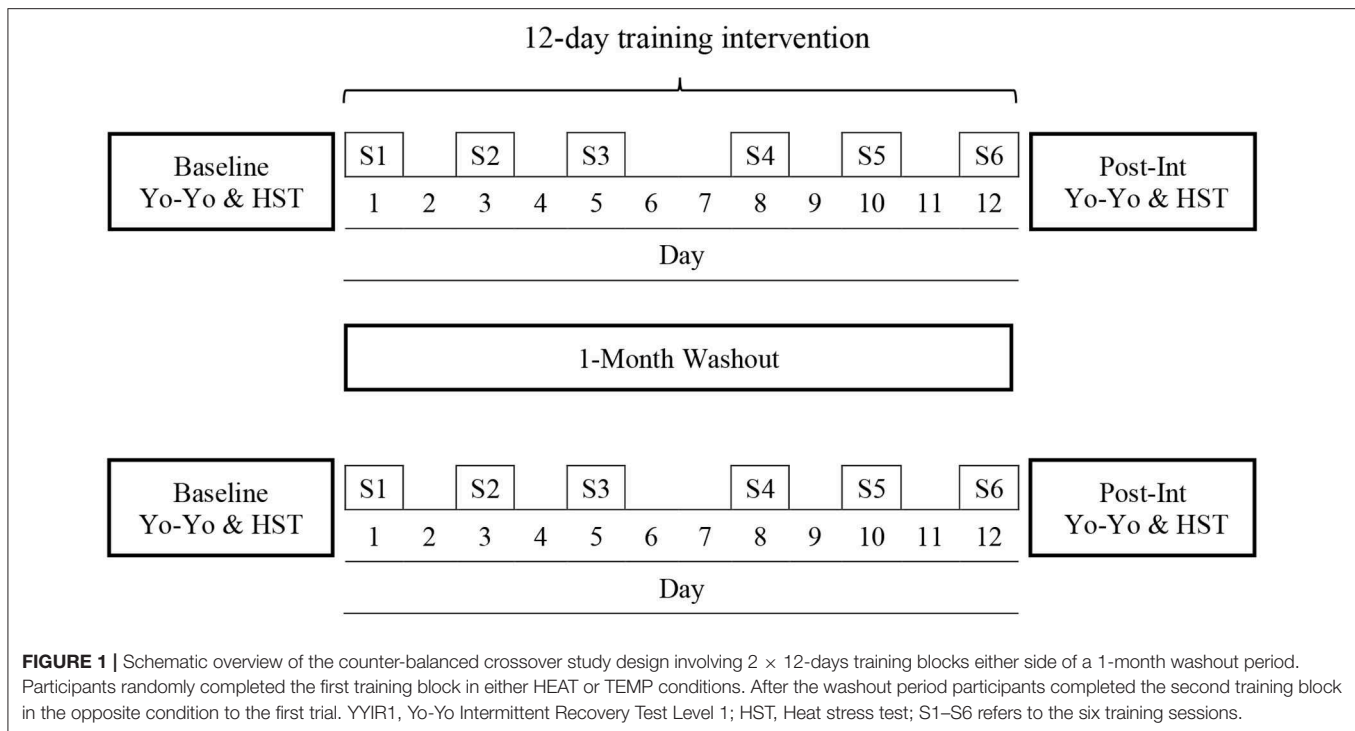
12-day training intervention

Baseline
Yo-Yo & HST

S1 S2 S3 S4 S5 S6

1 2 3 4 5 6 7 8 9 10 11 12

Day

Post-Int
Yo-Yo & HST

1-Month Washout

Baseline
Yo-Yo & HST

S1 S2 S3 S4 S5 S6

1 2 3 4 5 6 7 8 9 10 11 12

Day

Post-Int
Yo-Yo & HST

**FIGURE 1 |** Schematic overview of the counter-balanced crossover study design involving 2 $\times$ 12-days training blocks either side of a 1-month washout period. Participants randomly completed the first training block in either HEAT or TEMP conditions. After the washout period participants completed the second training block in the opposite condition to the first trial. YYIR1, Yo-Yo Intermittent Recovery Test Level 1; HST, Heat stress test; S1–S6 refers to the six training sessions.